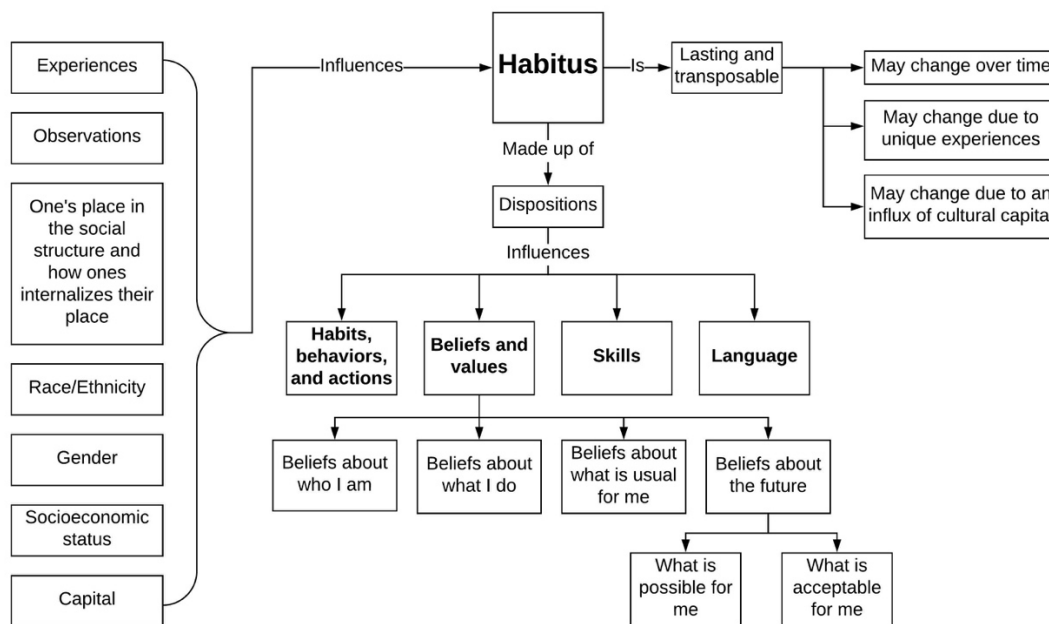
Experiences

Observations

One's place in the social structure and how ones internalizes their place

Race/Ethnicity

Gender

Socioeconomic status

Capital

Influences

Habitus

Is

Lasting and transposable

May change over time

May change due to unique experiences

May change due to an influx of cultural capita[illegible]

Made up of

Dispositions

Influences

Habits, behaviors, and actions

Beliefs and values

Skills

Language

Beliefs about who I am

Beliefs about what I do

Beliefs about what is usual for me

Beliefs about the future

What is possible for me

What is acceptable for me